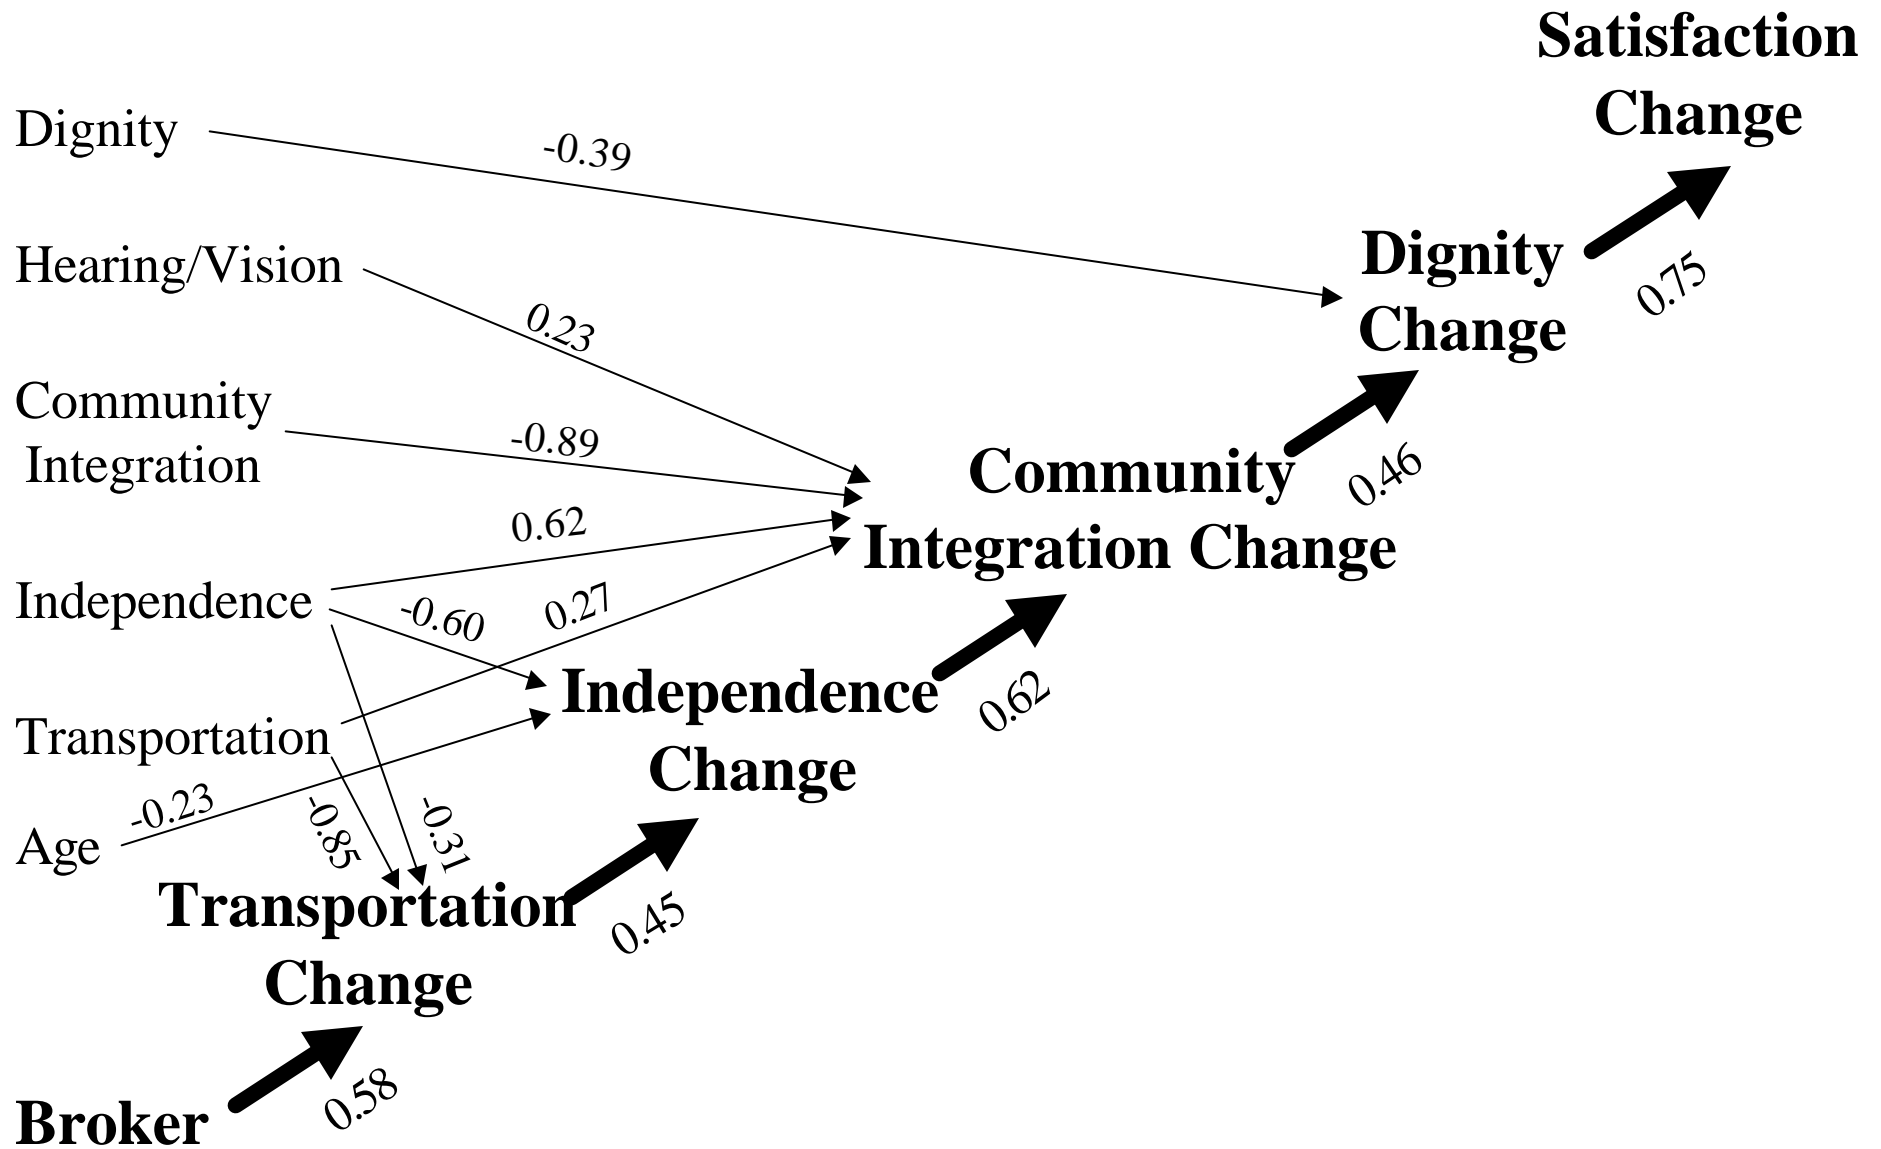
Satisfaction Change

Dignity

-0.39

Hearing/Vision

0.23

Dignity Change

0.75

Community Integration

-0.89

0.62

Independence

-0.60

0.27

Community Integration Change

0.46

Independence Change

0.62

Transportation

Age

-0.23

-0.85

-0.31

Transportation Change

0.45

Broker

0.58